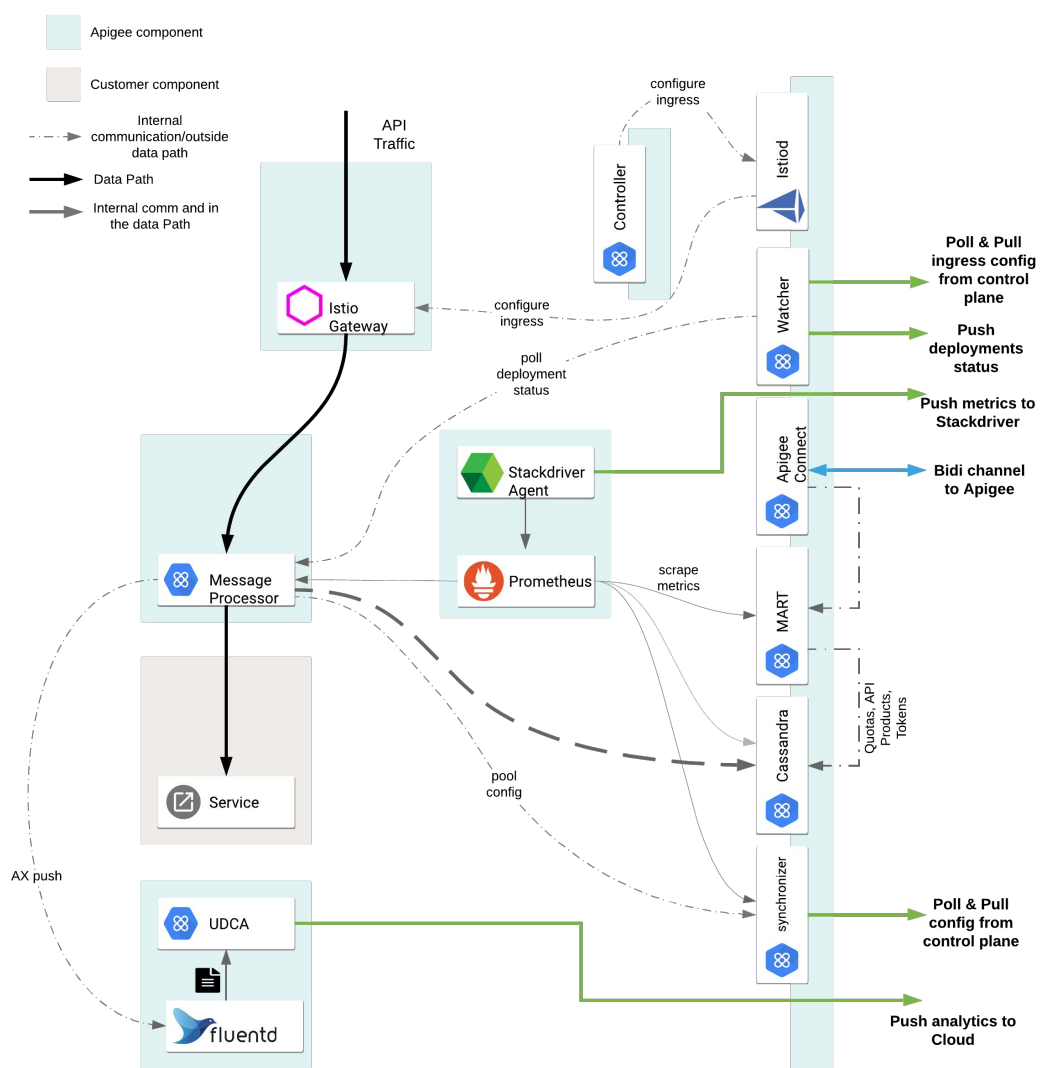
Apigee component

Customer component

Internal communication/outside data path

Data Path

Internal comm and in the data Path

API Traffic

configure ingress

Controller

Istiod

Istio Gateway

configure ingress

Watcher

Poll & Pull ingress config from control plane

Push deployments status

poll deployment status

Push metrics to Stackdriver

Stackdriver Agent

Apigee Connect

Bidi channel to Apigee

Message Processor

Prometheus

scrape metrics

MART

Quotas, API Products, Tokens

Cassandra

Service

pool config

AX push

synchronizer

Poll & Pull config from control plane

UDCA

fluentd

Push analytics to Cloud